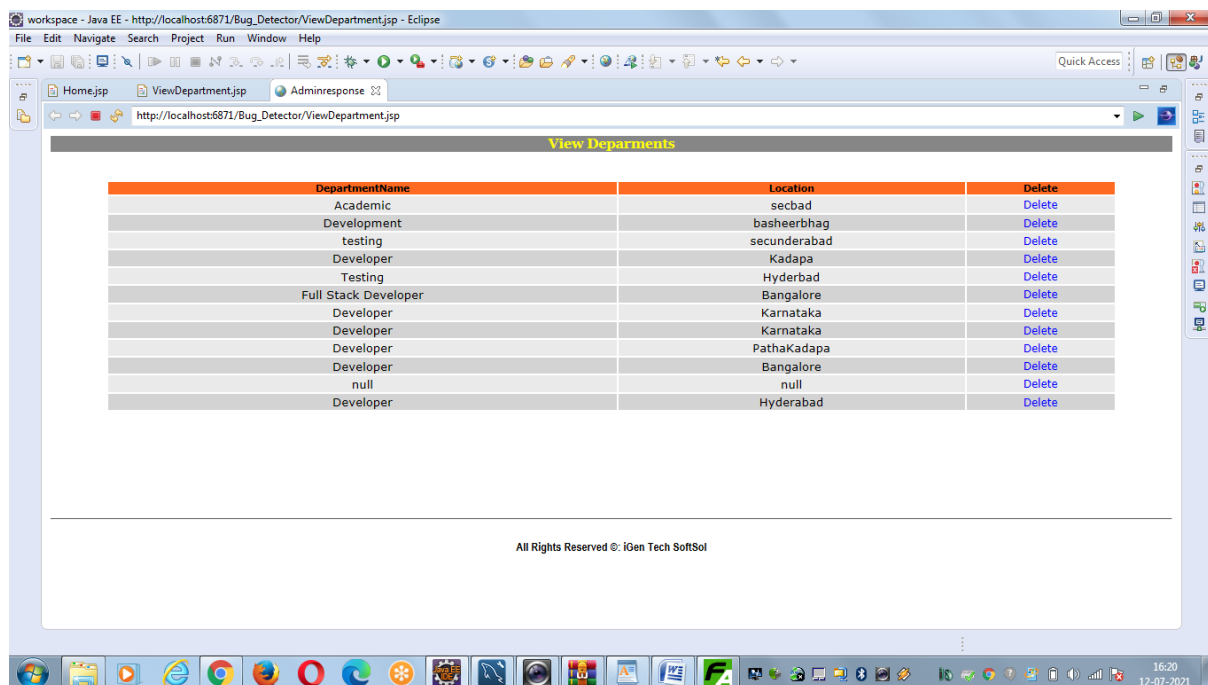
workspace - Java EE - http://localhost:6871/Bug_Detector/ViewDepartment.jsp - Eclipse

File Edit Navigate Search Project Run Window Help

Quick Access

Home.jsp ViewDepartment.jsp Adminresponse

http://localhost:6871/Bug_Detector/ViewDepartment.jsp

View Deparments

| DepartmentName | Location | Delete |
|---|---|---|
| Academic | secbad | Delete |
| Development | basheerbhag | Delete |
| testing | secunderabad | Delete |
| Developer | Kadapa | Delete |
| Testing | Hyderbad | Delete |
| Full Stack Developer | Bangalore | Delete |
| Developer | Karnataka | Delete |
| Developer | Karnataka | Delete |
| Developer | PathaKadapa | Delete |
| Developer | Bangalore | Delete |
| null | null | Delete |
| Developer | Hyderabad | Delete |

All Rights Reserved ©: iGen Tech SoftSol

16:20
12-07-2021